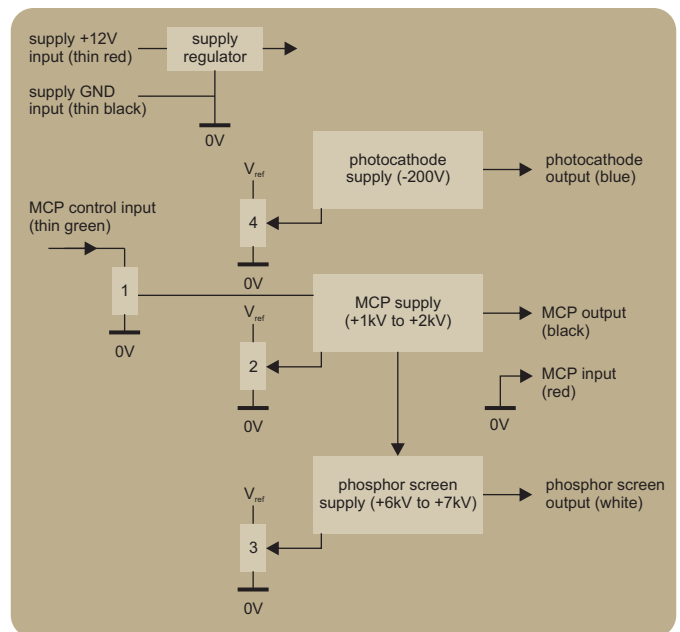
supply +12V input (thin red)

supply regulator

supply GND input (thin black)

0V

$V_{ref}$

photocathode supply (-200V)

photocathode output (blue)

MCP control input (thin green)

4

0V

1

MCP supply (+1kV to +2kV)

MCP output (black)

0V

$V_{ref}$

2

MCP input (red)

0V

0V

$V_{ref}$

phosphor screen supply (+6kV to +7kV)

phosphor screen output (white)

3

0V